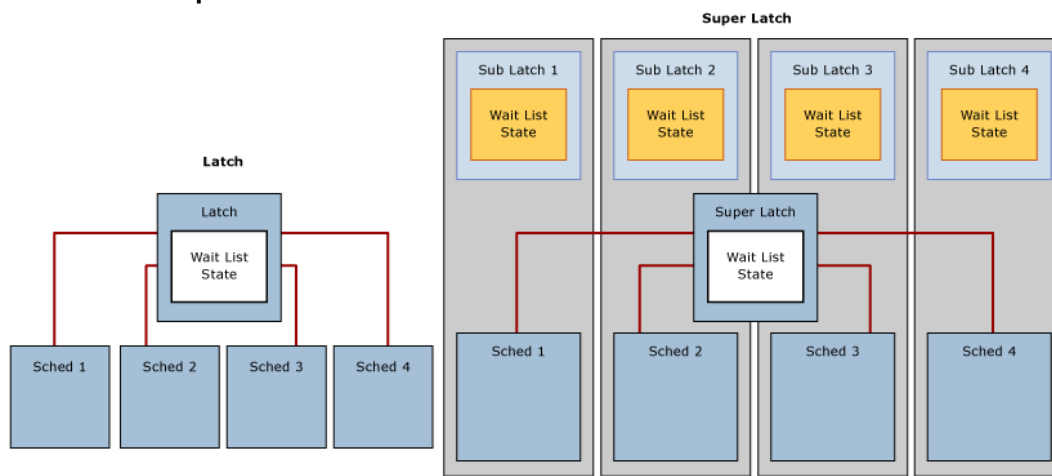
Super Latch

Sub Latch 1

Wait List State

Sub Latch 2

Wait List State

Sub Latch 3

Wait List State

Sub Latch 4

Wait List State

Latch

Latch

Wait List State

Super Latch

Wait List State

Sched 1

Sched 2

Sched 3

Sched 4

Sched 1

Sched 2

Sched 3

Sched 4